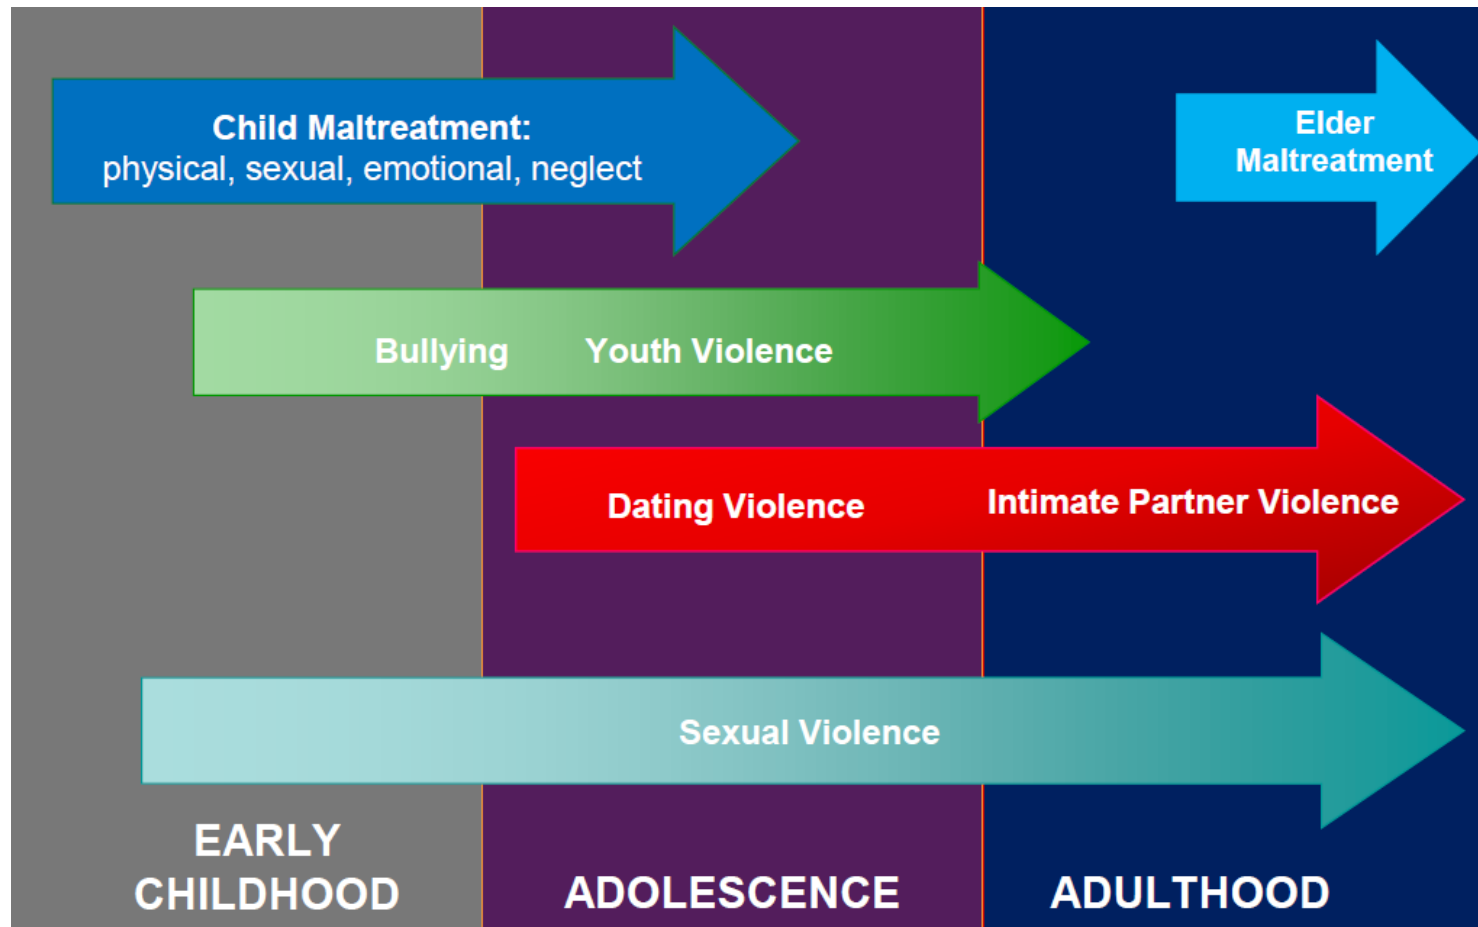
Child Maltreatment:
physical, sexual, emotional, neglect

Elder Maltreatment

Bullying Youth Violence

Dating Violence Intimate Partner Violence

Sexual Violence

EARLY CHILDHOOD

ADOLESCENCE

ADULTHOOD